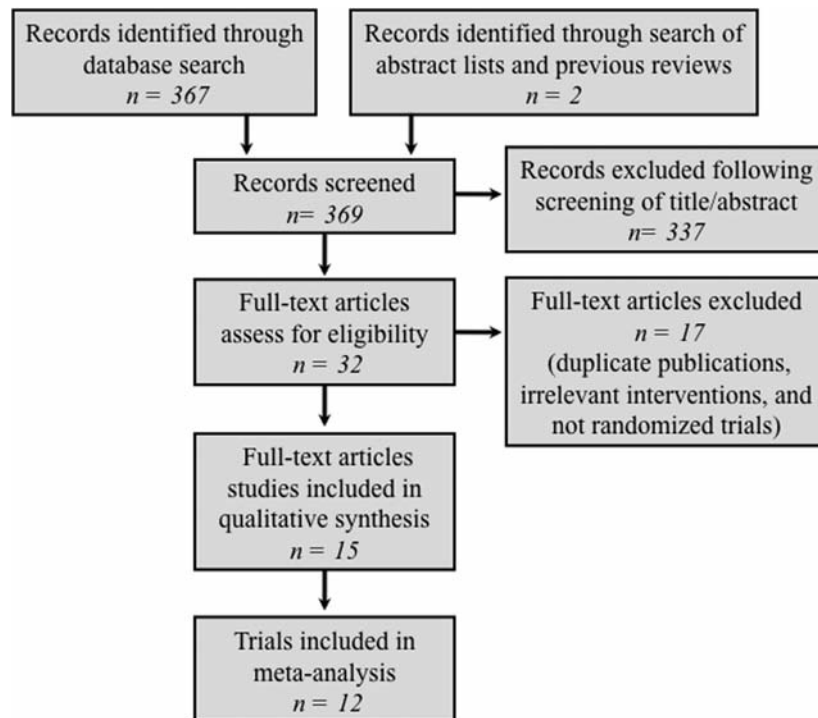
Records identified through database search
$n = 367$

Records identified through search of abstract lists and previous reviews
$n = 2$

Records screened
$n= 369$

Records excluded following screening of title/abstract
$n= 337$

Full-text articles assess for eligibility
$n = 32$

Full-text articles excluded
$n = 17$
(duplicate publications, irrelevant interventions, and not randomized trials)

Full-text articles studies included in qualitative synthesis
$n = 15$

Trials included in meta-analysis
$n = 12$